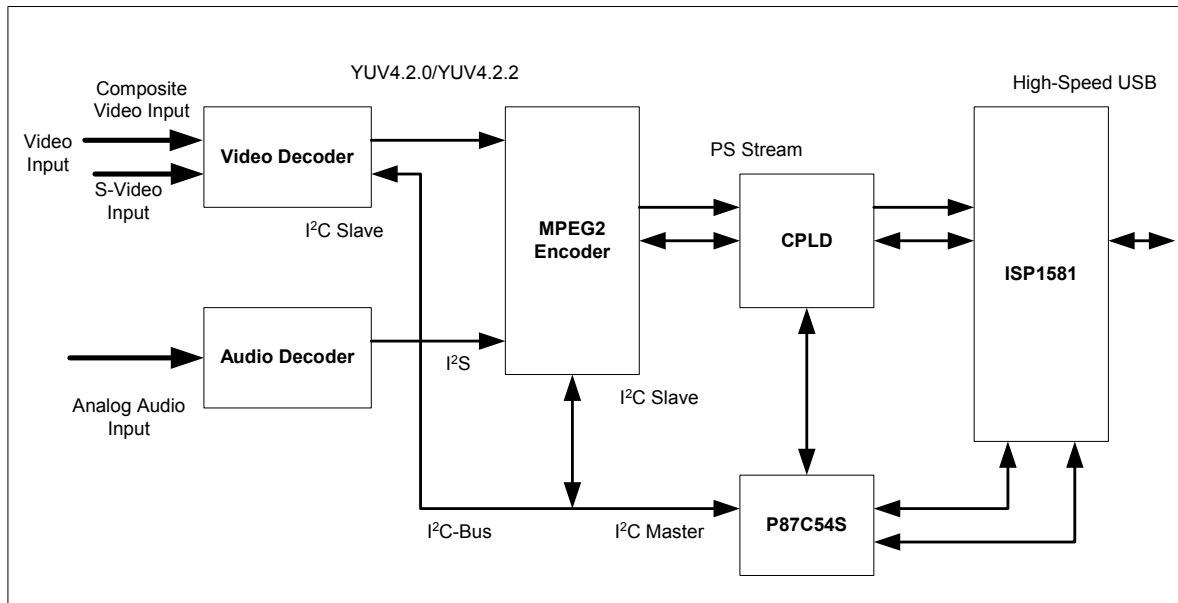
YUV4.2.0/YUV4.2.2

High-Speed USB

Composite Video Input

Video Input

Video Decoder

S-Video Input

$I^2C$ Slave

MPEG2 Encoder

PS Stream

CPLD

ISP1581

Audio Decoder

$I^2S$

Analog Audio Input

$I^2C$ Slave

$I^2C$-Bus

$I^2C$ Master

P87C54S